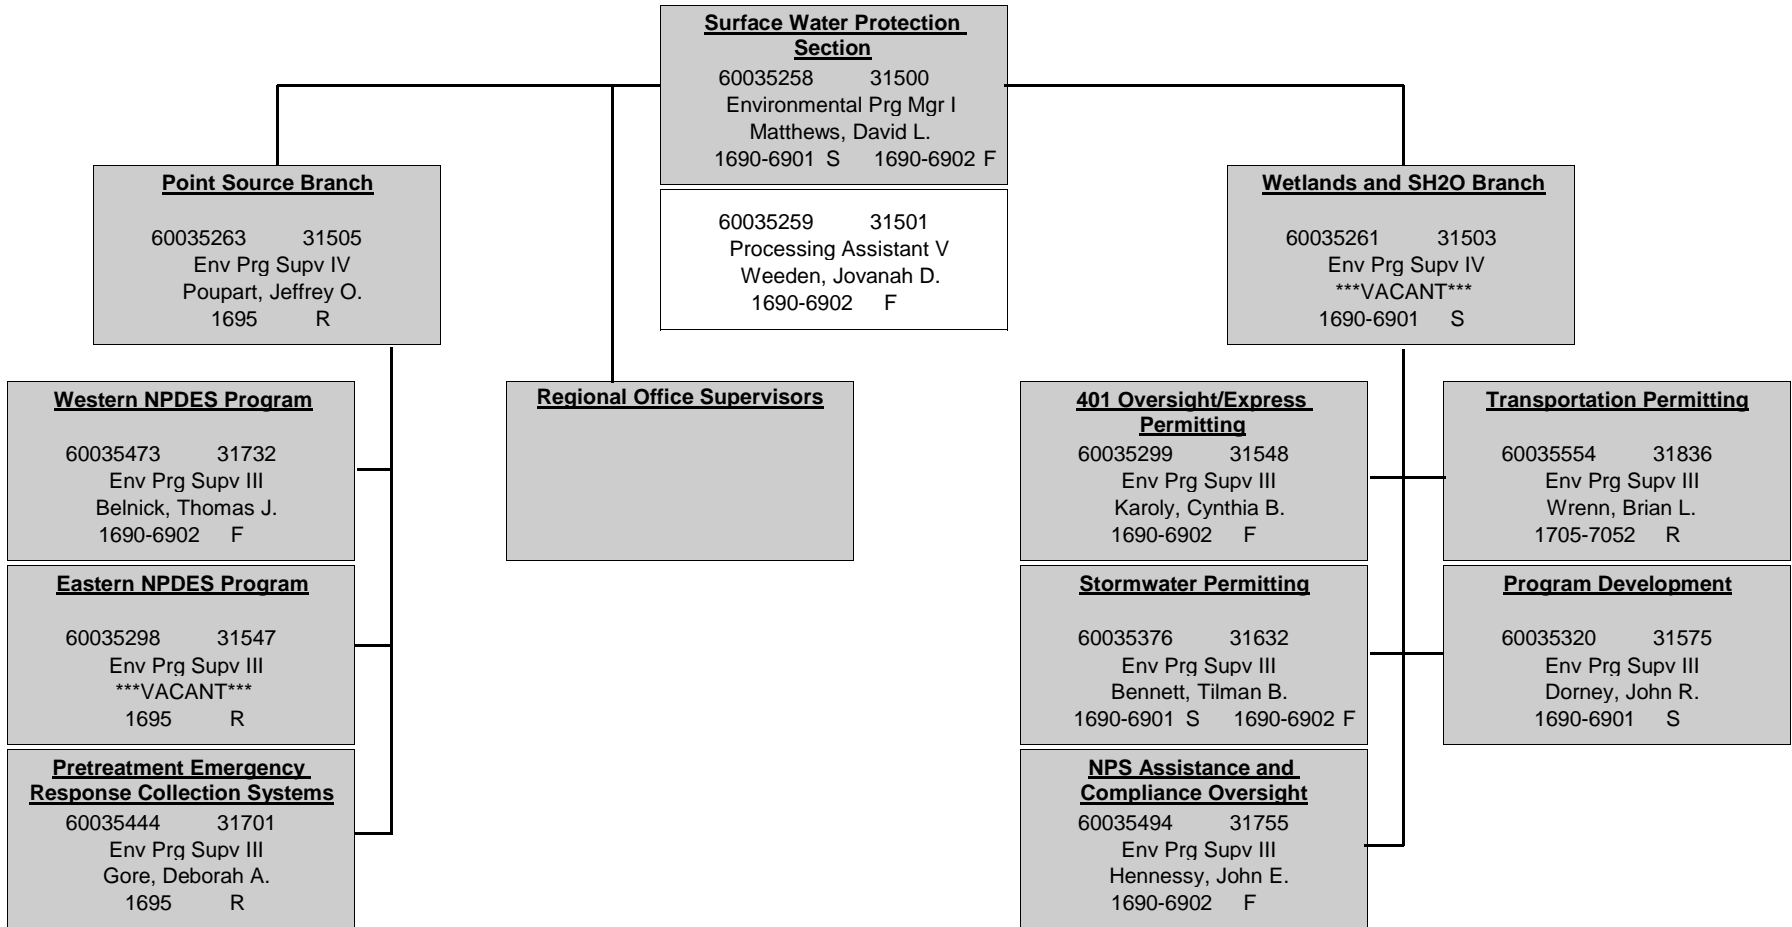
**Surface Water Protection Section**
60035258 31500
Environmental Prg Mgr I
Matthews, David L.
1690-6901 S 1690-6902 F

60035259 31501
Processing Assistant V
Weeden, Jovanah D.
1690-6902 F

**Point Source Branch**
60035263 31505
Env Prg Supv IV
Poupart, Jeffrey O.
1695 R

**Western NPDES Program**
60035473 31732
Env Prg Supv III
Belnick, Thomas J.
1690-6902 F

**Eastern NPDES Program**
60035298 31547
Env Prg Supv III
\*\*\*VACANT\*\*\*
1695 R

**Pretreatment Emergency Response Collection Systems**
60035444 31701
Env Prg Supv III
Gore, Deborah A.
1695 R

**Regional Office Supervisors**

**Wetlands and SH2O Branch**
60035261 31503
Env Prg Supv IV
\*\*\*VACANT\*\*\*
1690-6901 S

**401 Oversight/Express Permitting**
60035299 31548
Env Prg Supv III
Karoly, Cynthia B.
1690-6902 F

**Transportation Permitting**
60035554 31836
Env Prg Supv III
Wrenn, Brian L.
1705-7052 R

**Stormwater Permitting**
60035376 31632
Env Prg Supv III
Bennett, Tilman B.
1690-6901 S 1690-6902 F

**Program Development**
60035320 31575
Env Prg Supv III
Dorney, John R.
1690-6901 S

**NPS Assistance and Compliance Oversight**
60035494 31755
Env Prg Supv III
Hennessy, John E.
1690-6902 F